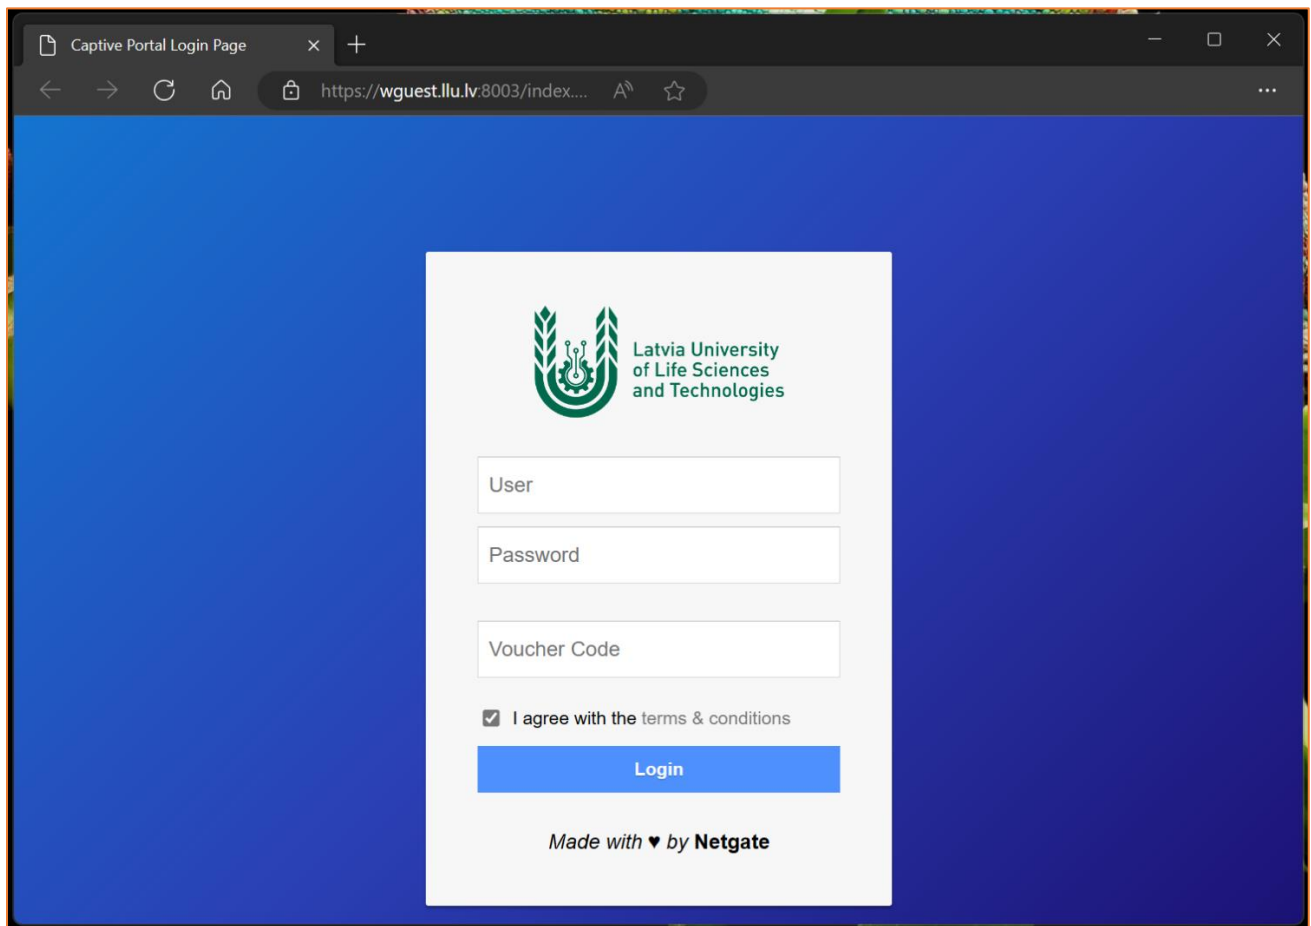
Captive Portal Login Page

https://wguest.llu.lv:8003/index....

Latvia University of Life Sciences and Technologies

User

Password

Voucher Code

I agree with the terms & conditions

Login

Made with ♥ by Netgate